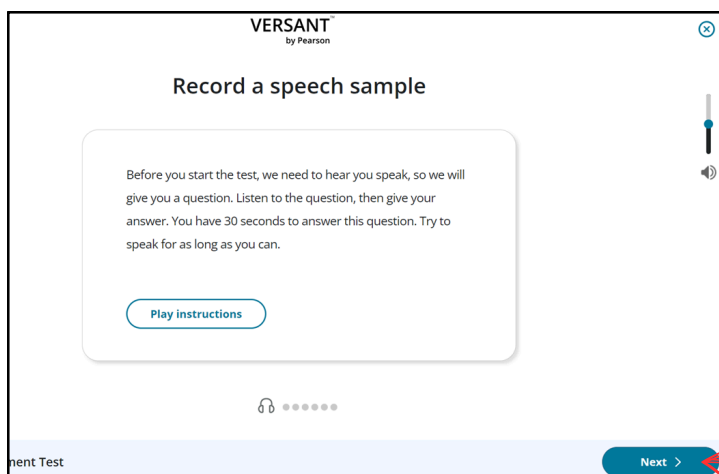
VERSANT™
by Pearson

Record a speech sample

Before you start the test, we need to hear you speak, so we will give you a question. Listen to the question, then give your answer. You have 30 seconds to answer this question. Try to speak for as long as you can.

Play instructions

nent Test

Next >